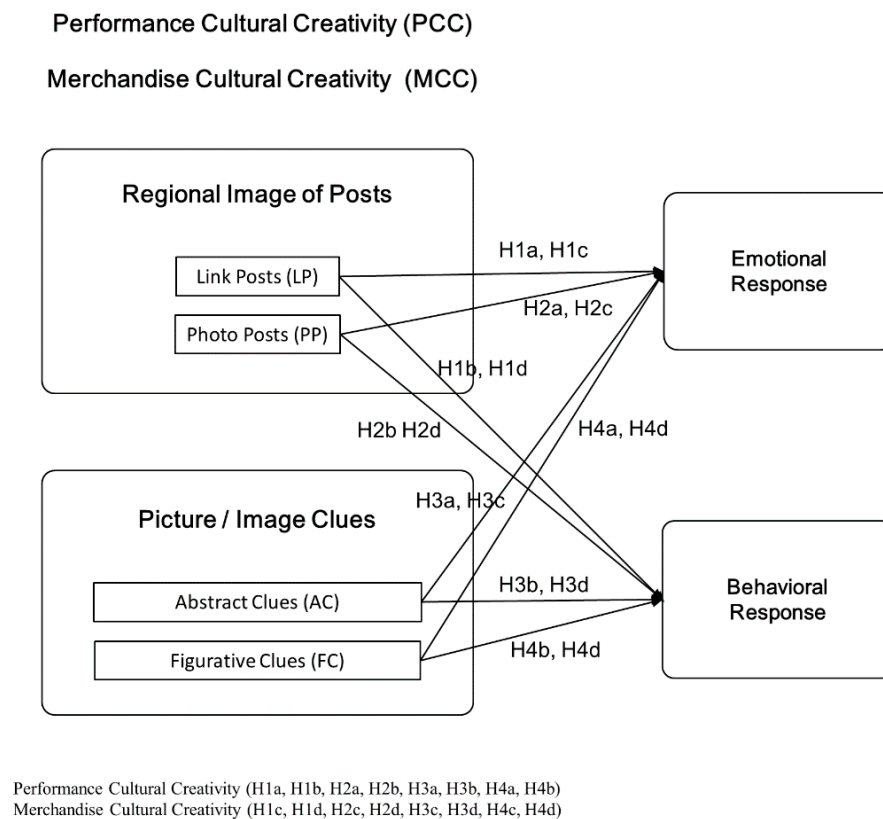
Performance Cultural Creativity (PCC)

Merchandise Cultural Creativity (MCC)

Regional Image of Posts

Link Posts (LP)

Photo Posts (PP)

H1a, H1c

H2a, H2c

H1b, H1d

H2b H2d

H4a, H4d

H3a, H3c

Emotional Response

Picture / Image Clues

Abstract Clues (AC)

Figurative Clues (FC)

H3b, H3d

H4b, H4d

Behavioral Response

Performance Cultural Creativity (H1a, H1b, H2a, H2b, H3a, H3b, H4a, H4b)
Merchandise Cultural Creativity (H1c, H1d, H2c, H2d, H3c, H3d, H4c, H4d)